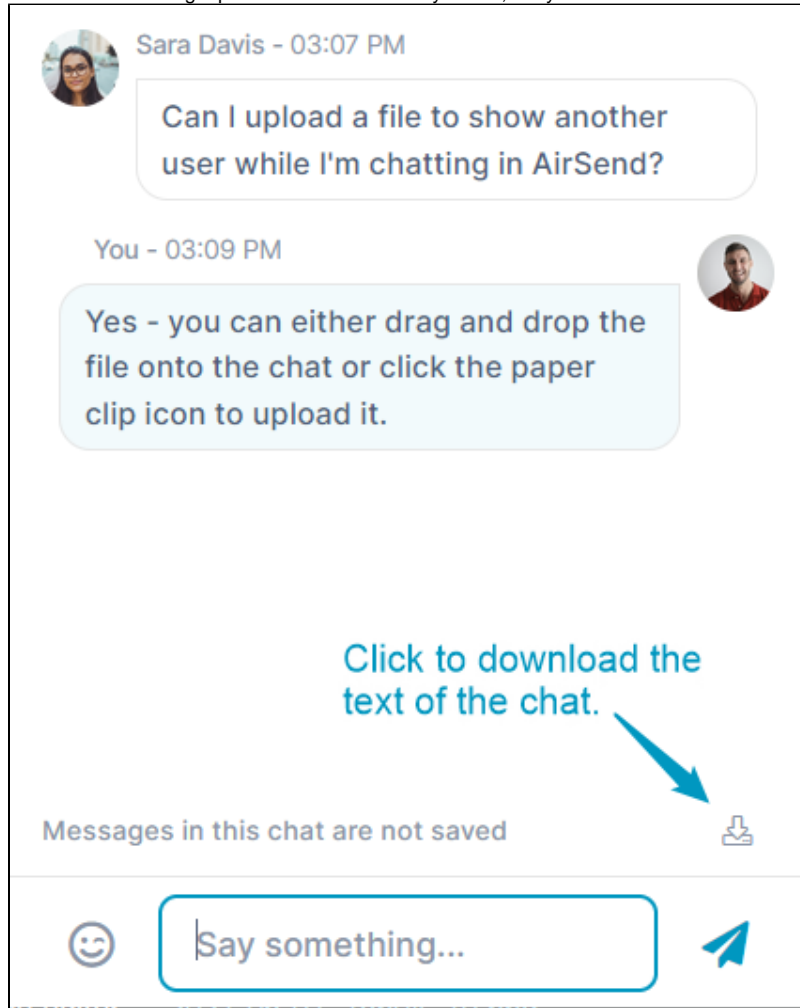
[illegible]

Sara Davis - 03:07 PM

Can I upload a file to show another user while I'm chatting in AirSend?

You - 03:09 PM

Yes - you can either drag and drop the file onto the chat or click the paper clip icon to upload it.

Click to download the text of the chat.

Messages in this chat are not saved

Say something...